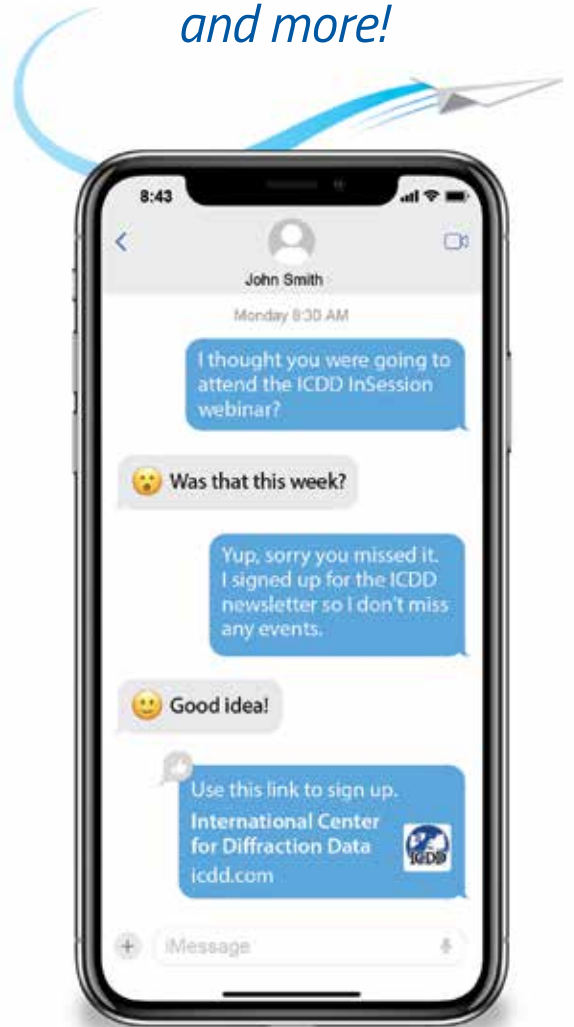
and more!

8:43

John Smith

Monday 8:30 AM

I thought you were going to attend the ICDD InSession webinar?

Was that this week?

Yup, sorry you missed it. I signed up for the ICDD newsletter so I don't miss any events.

Good idea!

Use this link to sign up.

International Center for Diffraction Data

icdd.com

ICDD

iMessage